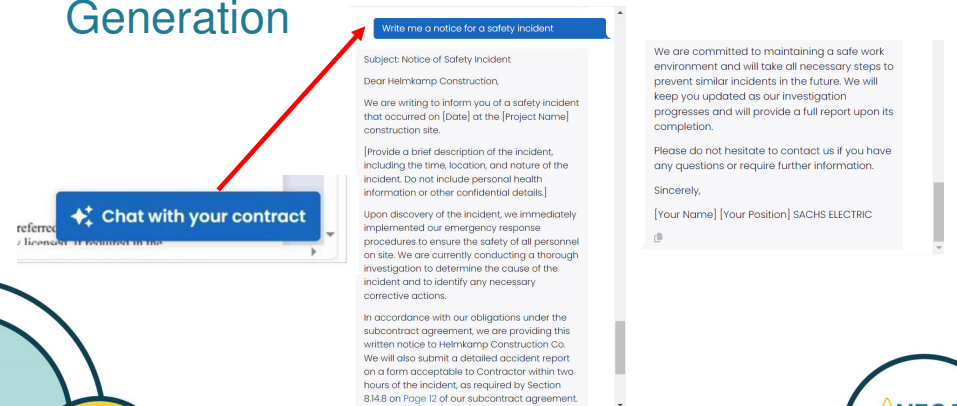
Generation

Chat with your contract

referred
licensed, if required in the

Write me a notice for a safety incident

Subject: Notice of Safety Incident

Dear Helmkamp Construction,

We are writing to inform you of a safety incident that occurred on [Date] at the [Project Name] construction site.

[Provide a brief description of the incident, including the time, location, and nature of the incident. Do not include personal health information or other confidential details.]

Upon discovery of the incident, we immediately implemented our emergency response procedures to ensure the safety of all personnel on site. We are currently conducting a thorough investigation to determine the cause of the incident and to identify any necessary corrective actions.

In accordance with our obligations under the subcontract agreement, we are providing this written notice to Helmkamp Construction Co. We will also submit a detailed accident report on a form acceptable to Contractor within two hours of the incident, as required by Section 8.14.8 on Page 12 of our subcontract agreement.

We are committed to maintaining a safe work environment and will take all necessary steps to prevent similar incidents in the future. We will keep you updated as our investigation progresses and will provide a full report upon its completion.

Please do not hesitate to contact us if you have any questions or require further information.

Sincerely,

[Your Name] [Your Position] SACHS ELECTRIC

NEC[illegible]